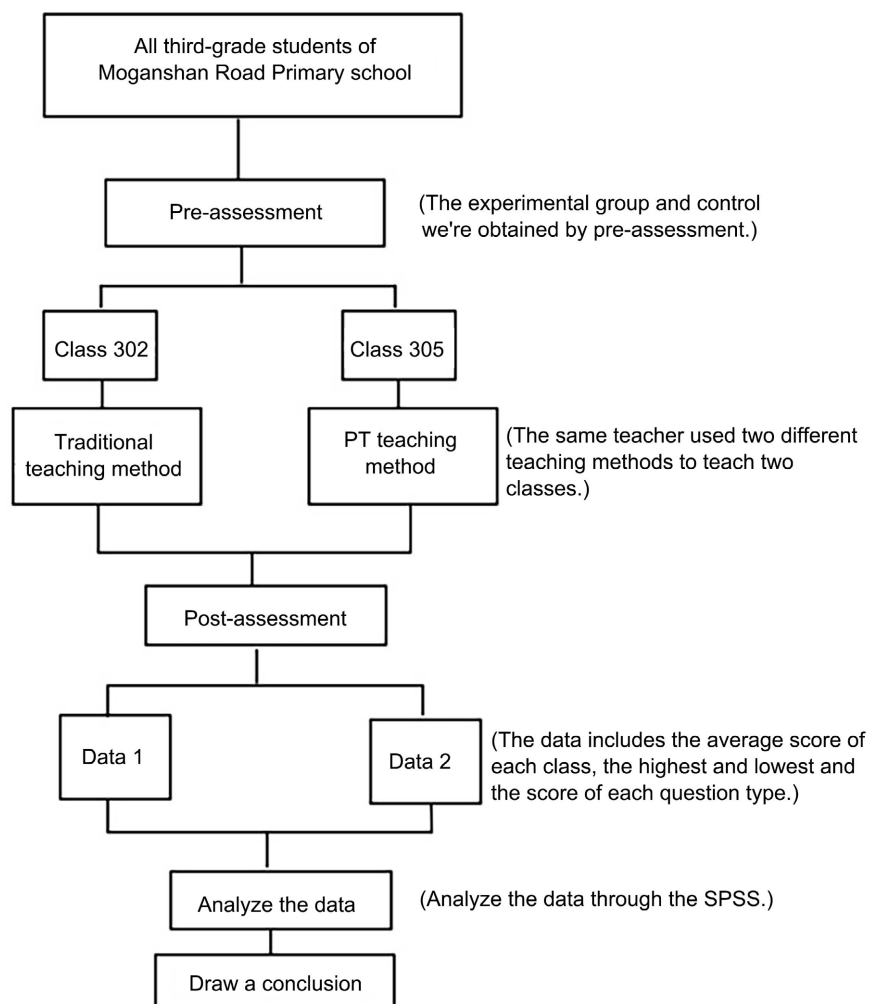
All third-grade students of Moganshan Road Primary school

Pre-assessment

(The experimental group and control we're obtained by pre-assessment.)

Class 302

Class 305

Traditional teaching method

PT teaching method

(The same teacher used two different teaching methods to teach two classes.)

Post-assessment

Data 1

Data 2

(The data includes the average score of each class, the highest and lowest and the score of each question type.)

Analyze the data

(Analyze the data through the SPSS.)

Draw a conclusion